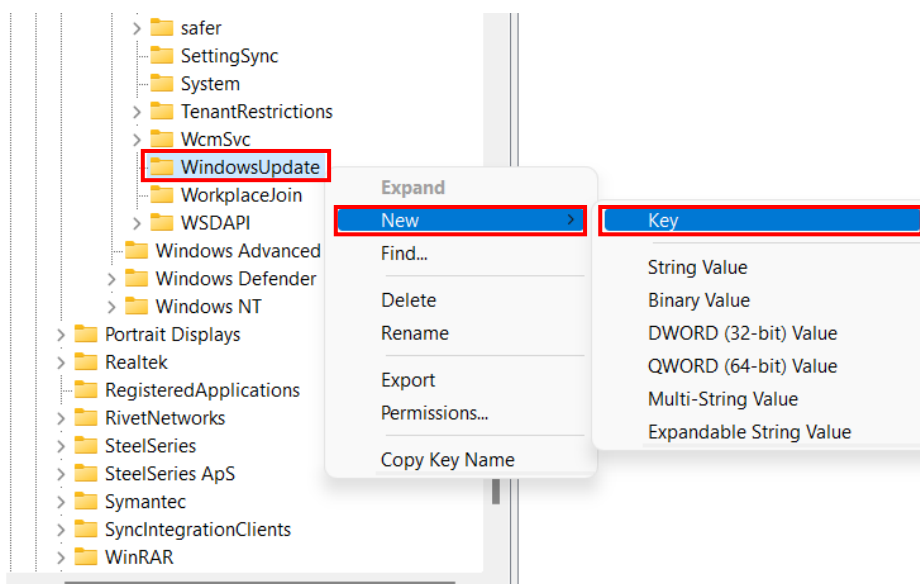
safer
SettingSync
System
TenantRestrictions
WcmSvc
WindowsUpdate
WorkplaceJoin
WSDAPI
Windows Advanced
Windows Defender
Windows NT
Portrait Displays
Realtek
RegisteredApplications
RivetNetworks
SteelSeries
SteelSeries ApS
Symantec
SyncIntegrationClients
WinRAR

Expand
New
Find...
Delete
Rename
Export
Permissions...
Copy Key Name

Key
String Value
Binary Value
DWORD (32-bit) Value
QWORD (64-bit) Value
Multi-String Value
Expandable String Value